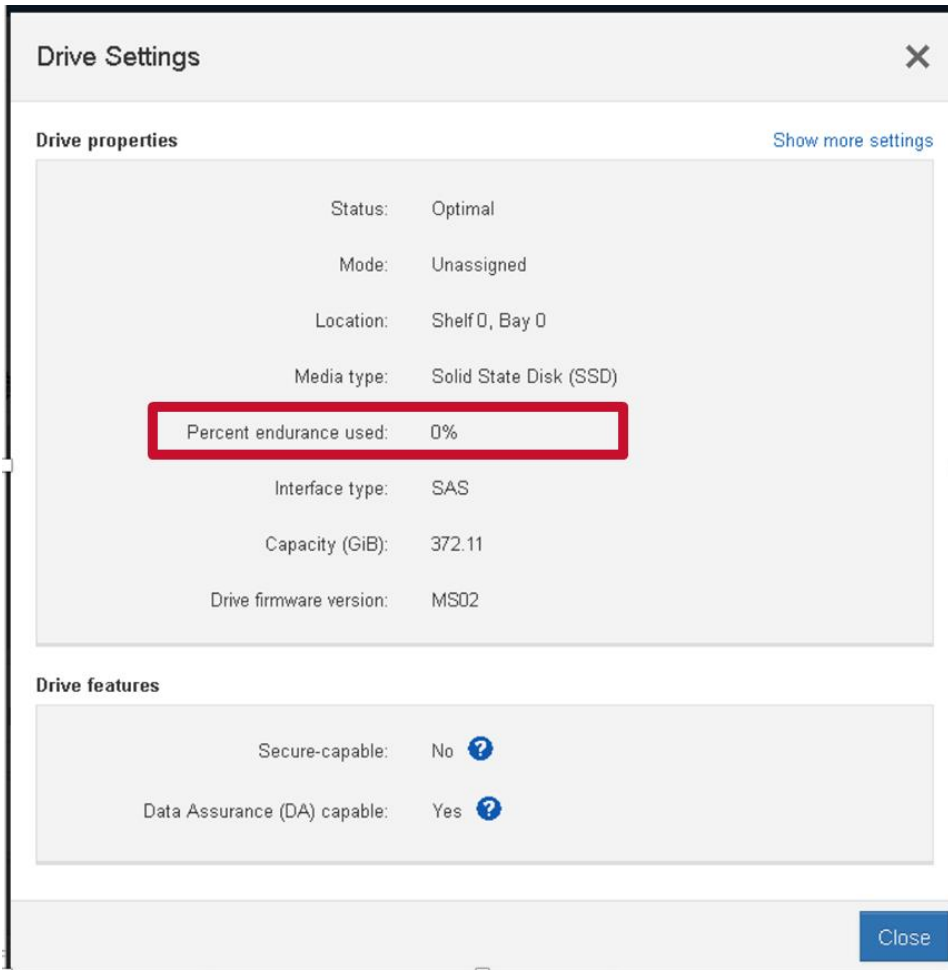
Drive Settings

×

Drive properties

Show more settings

Status: Optimal

Mode: Unassigned

Location: Shelf 0, Bay 0

Media type: Solid State Disk (SSD)

Percent endurance used: 0%

Interface type: SAS

Capacity (GiB): 372.11

Drive firmware version: MS02

Drive features

Secure-capable: No

Data Assurance (DA) capable: Yes

Close